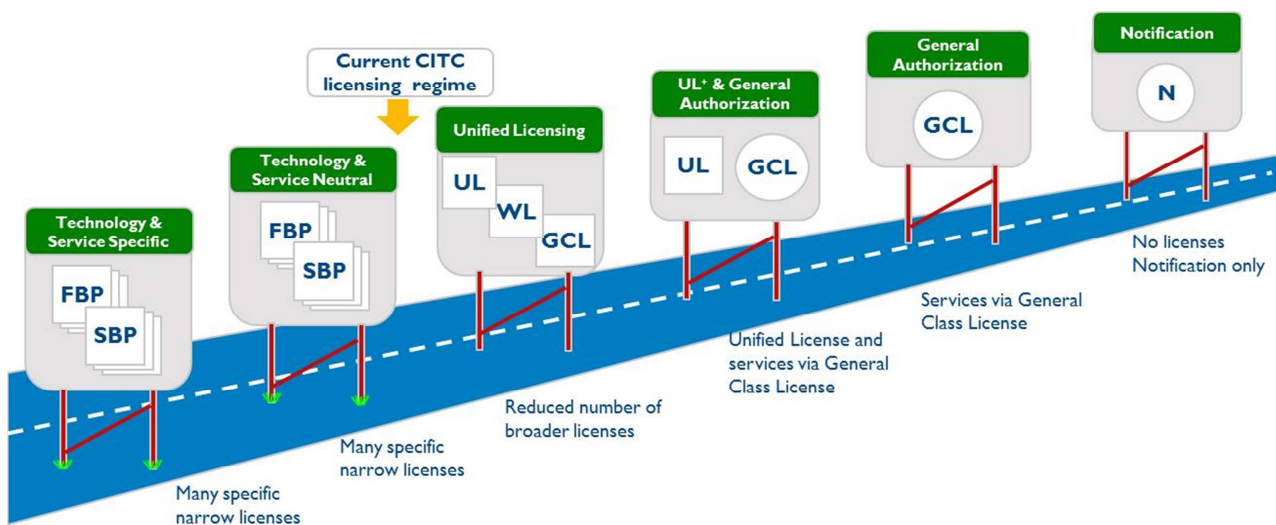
Current CITC licensing regime

Technology & Service Specific

FBP

SBP

Many specific narrow licenses

Technology & Service Neutral

FBP

SBP

Many specific narrow licenses

Unified Licensing

UL

WL

GCL

Reduced number of broader licenses

UL⁺ & General Authorization

UL

GCL

Unified License and services via General Class License

General Authorization

GCL

Services via General Class License

Notification

N

No licenses Notification only